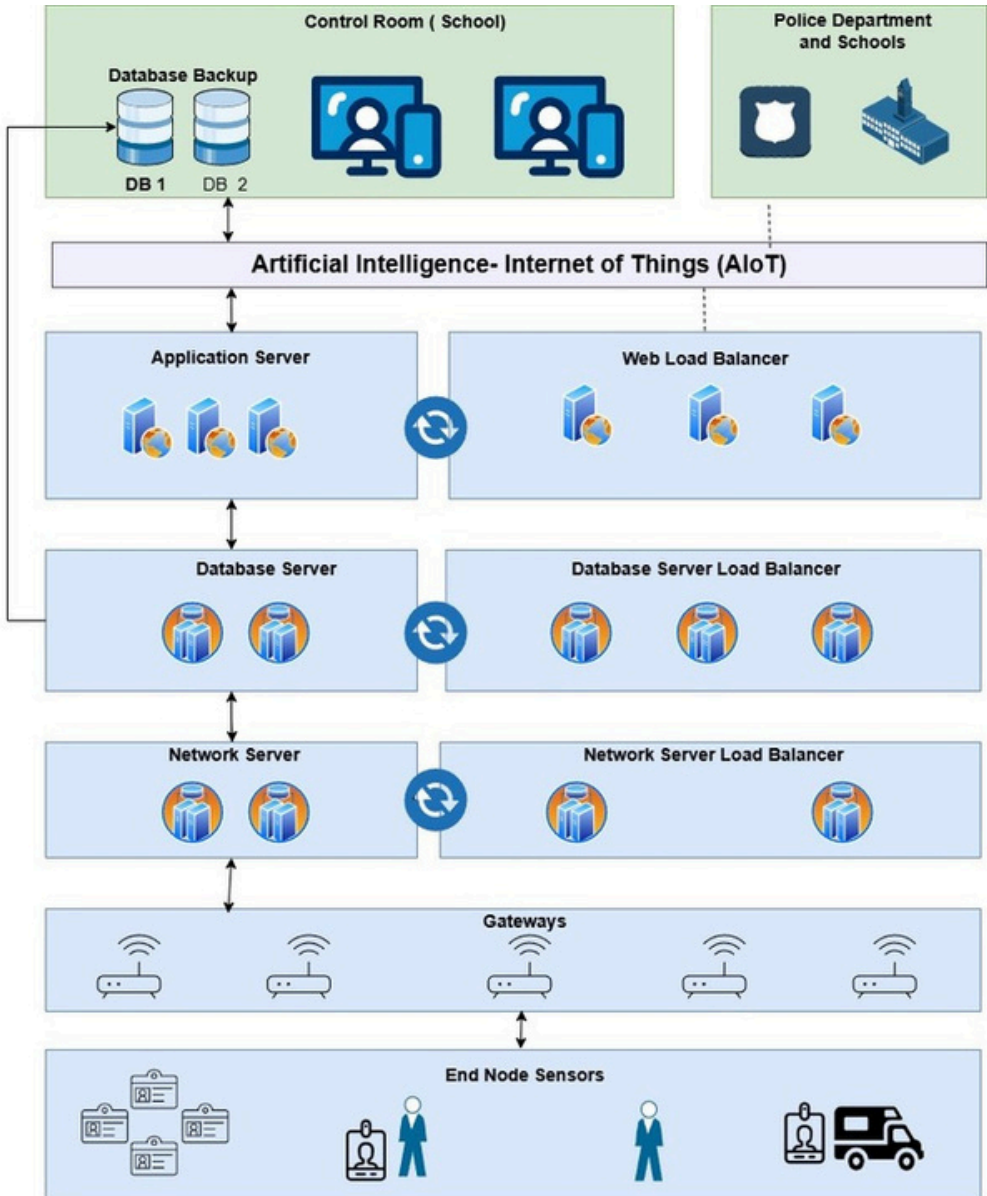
Control Room ( School)

Database Backup

DB 1 DB 2

Police Department and Schools

Artificial Intelligence- Internet of Things (AIoT)

Application Server

Web Load Balancer

Database Server

Database Server Load Balancer

Network Server

Network Server Load Balancer

Gateways

End Node Sensors